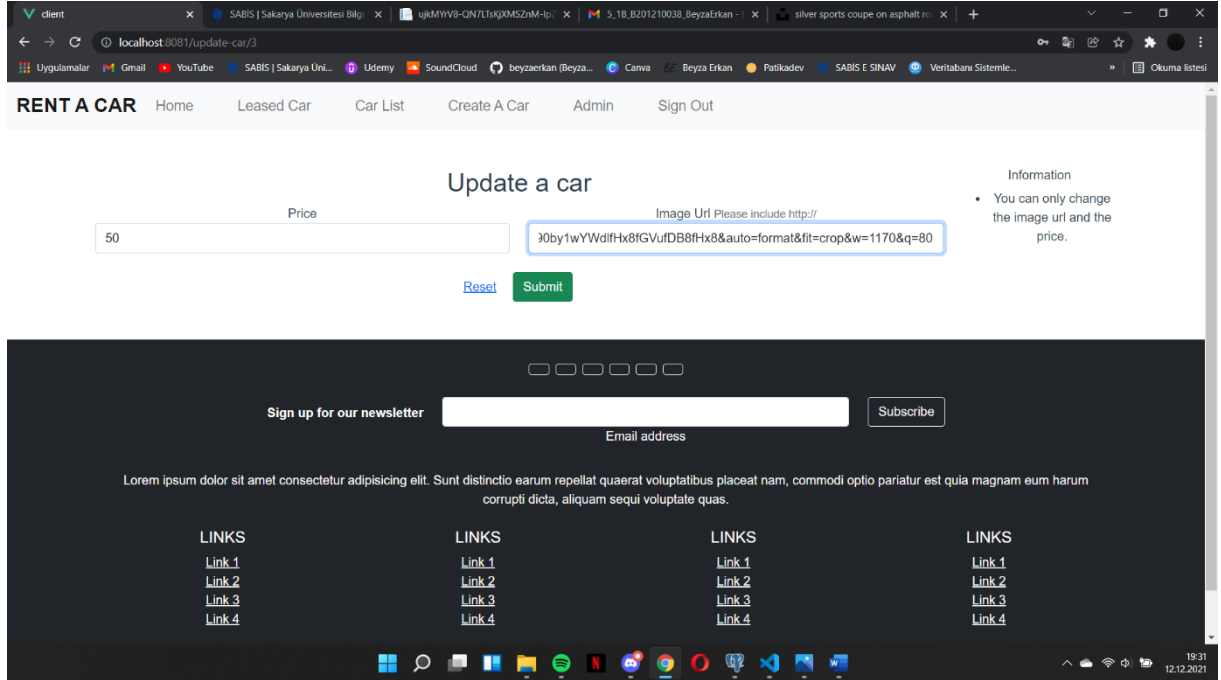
client
SABİS | Sakarya Üniversitesi Bilgi
ujkMYrV8-QN7LTsKjXMSZnM-Ip
5_1B_B201210038_BeyzaErkan -
silver sports coupe on asphalt ro

localhost:8081/update-car/3

Uygulamalar Gmail YouTube SABİS | Sakarya Üni... Udemy SoundCloud beyzaerkan (Beyza... Canva Beyza Erkan Patikadev SABİS E SINAV Veritabanı Sistemle... » Okuma listesi

RENT A CAR Home Leased Car Car List Create A Car Admin Sign Out

Update a car

Price

50

Image Url Please include http://

)0by1wYWdlfHx8fGVufDB8fHx8&auto=format&fit=crop&w=1170&q=80

Information

- You can only change the image url and the price.

Reset Submit

Sign up for our newsletter

Subscribe

Email address

Lorem ipsum dolor sit amet consectetur adipisicing elit. Sunt distinctio earum repellat quaerat voluptatibus placeat nam, commodi optio pariatur est quia magnam eum harum corrupti dicta, aliquam sequi voluptate quas.

LINKS
Link 1
Link 2
Link 3
Link 4

LINKS
Link 1
Link 2
Link 3
Link 4

LINKS
Link 1
Link 2
Link 3
Link 4

LINKS
Link 1
Link 2
Link 3
Link 4

19:31
12.12.2021